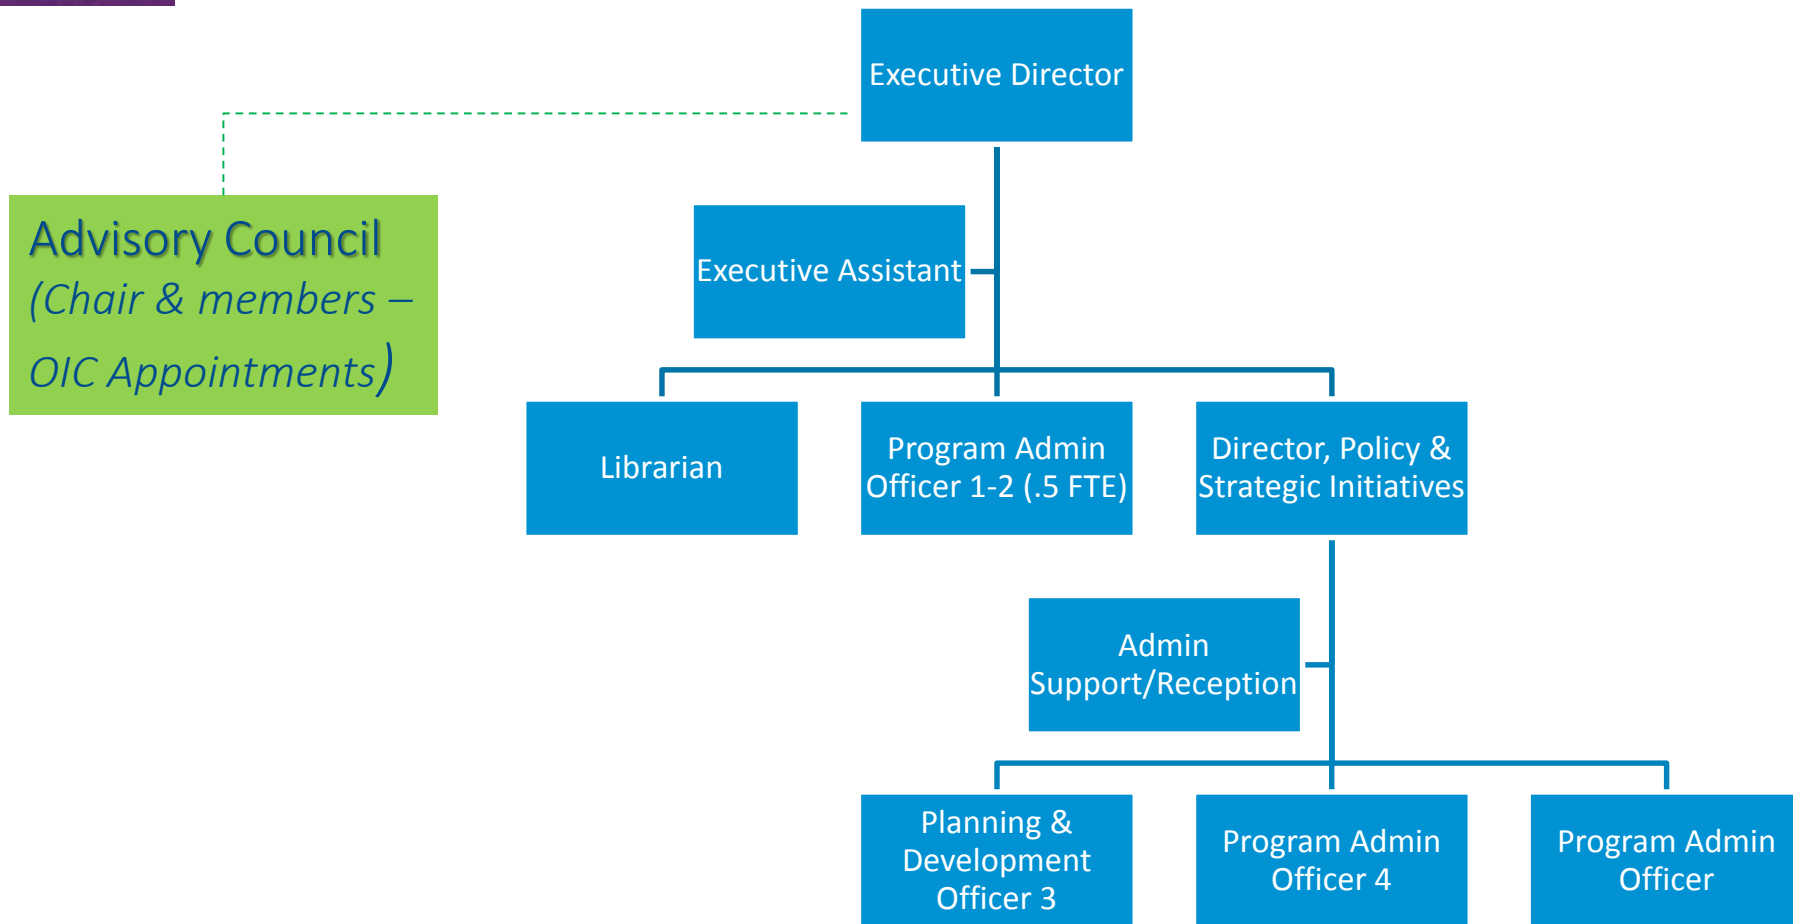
Executive Director

Advisory Council
(Chair & members – OIC Appointments)

Executive Assistant

Librarian

Program Admin Officer 1-2 (.5 FTE)

Director, Policy & Strategic Initiatives

Admin Support/Reception

Planning & Development Officer 3

Program Admin Officer 4

Program Admin Officer